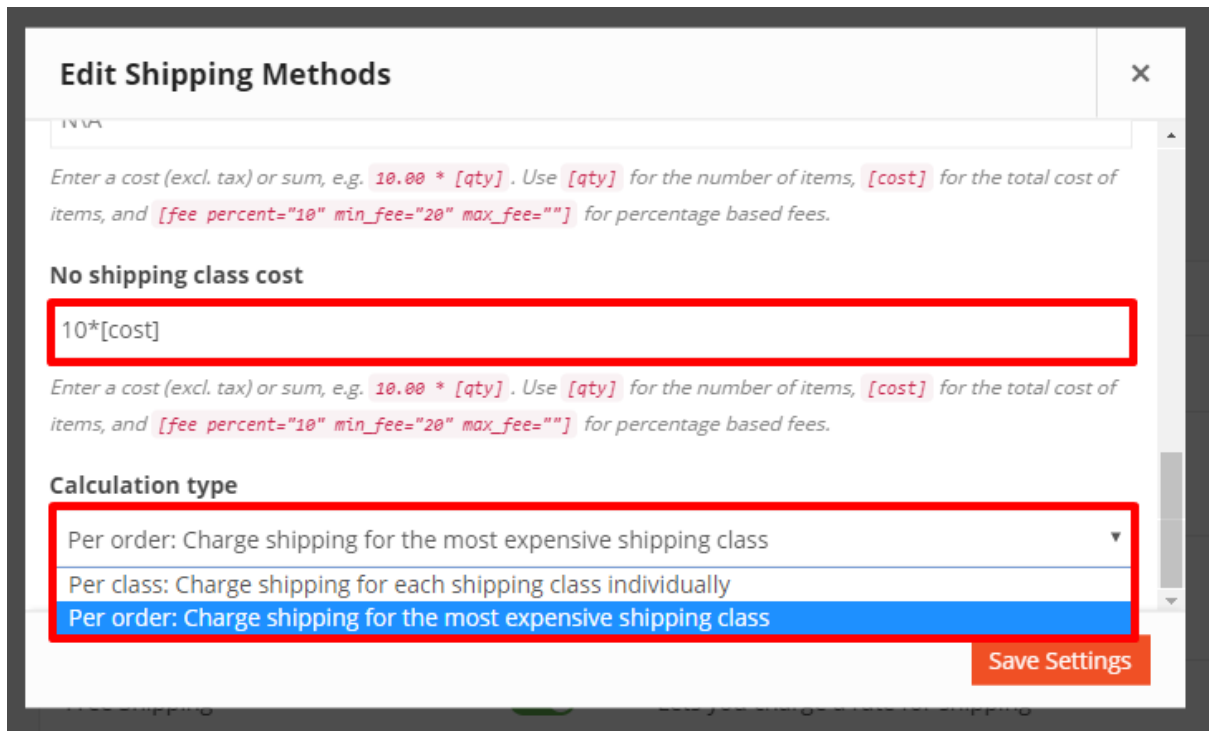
Edit Shipping Methods

×

N\A

Enter a cost (excl. tax) or sum, e.g. 10.00 * [qty] . Use [qty] for the number of items, [cost] for the total cost of items, and [fee percent="10" min_fee="20" max_fee=""] for percentage based fees.

No shipping class cost

10*[cost]

Enter a cost (excl. tax) or sum, e.g. 10.00 * [qty] . Use [qty] for the number of items, [cost] for the total cost of items, and [fee percent="10" min_fee="20" max_fee=""] for percentage based fees.

Calculation type

Per order: Charge shipping for the most expensive shipping class

Per class: Charge shipping for each shipping class individually

Per order: Charge shipping for the most expensive shipping class

Save Settings

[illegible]